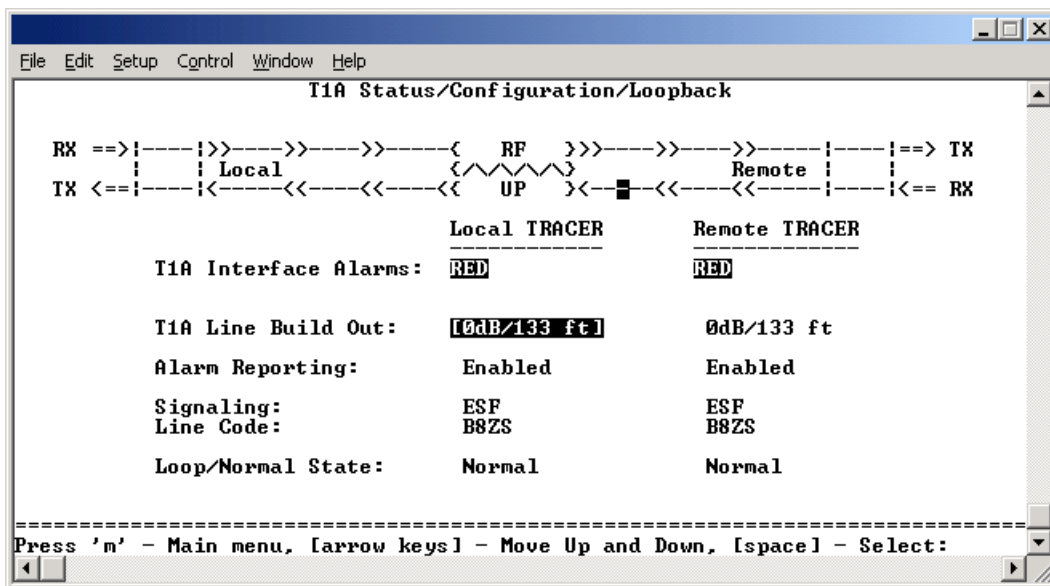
File Edit Setup Control Window Help

T1A Status/Configuration/Loopback

RX ==>|----|>>---->>---->>-----<  RF  >>>---->>---->>-----|----|==> TX
      |    | Local             <^^^^^>            Remote |
TX <==|----|<-----<<----<<----<<  UP  ><--█--<<----<<-----|----|<== RX

Local TRACER

Remote TRACER

T1A Interface Alarms: RED RED

T1A Line Build Out: [0dB/133 ft] 0dB/133 ft

Alarm Reporting: Enabled Enabled

Signaling: ESF ESF
Line Code: B8ZS B8ZS

Loop/Normal State: Normal Normal

Press 'm' - Main menu, [arrow keys] - Move Up and Down, [space] - Select: